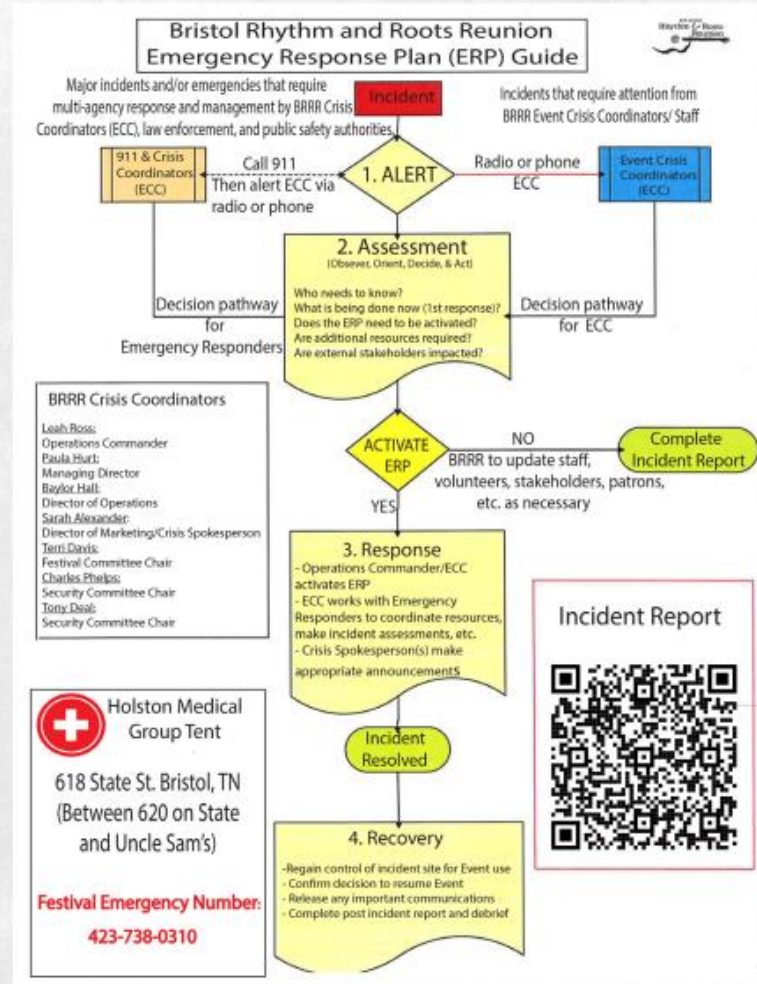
Bristol Rhythm and Roots Reunion
Emergency Response Plan (ERP) Guide

Bristol Rhythm & Roots Reunion

Major incidents and/or emergencies that require multi-agency response and management by BRRR Crisis Coordinators (ECC), law enforcement, and public safety authorities

Incident

Incidents that require attention from BRRR Event Crisis Coordinators/ Staff

911 & Crisis Coordinators (ECC)

Call 911
Then alert ECC via radio or phone

1. ALERT

Radio or phone ECC

Event Crisis Coordinators (ECC)

2. Assessment
(Observe, Orient, Decide, & Act)

Who needs to know?
What is being done now (1st response)?
Does the ERP need to be activated?
Are additional resources required?
Are external stakeholders impacted?

Decision pathway for Emergency Responders

Decision pathway for ECC

BRRR Crisis Coordinators

Leah Ross:
Operations Commander
Paula Hurt:
Managing Director
Baylor Hall:
Director of Operations
Sarah Alexander:
Director of Marketing/Crisis Spokesperson
Terri Davis:
Festival Committee Chair
Charles Phelps:
Security Committee Chair
Tony Deal:
Security Committee Chair

ACTIVATE ERP

NO

BRRR to update staff, volunteers, stakeholders, patrons, etc. as necessary

Complete Incident Report

YES

3. Response
- Operations Commander/ECC activates ERP
- ECC works with Emergency Responders to coordinate resources, make incident assessments, etc.
- Crisis Spokesperson(s) make appropriate announcementS

Incident Report

Holston Medical Group Tent

618 State St. Bristol, TN
(Between 620 on State and Uncle Sam's)

Festival Emergency Number:
423-738-0310

Incident Resolved

4. Recovery
-Regain control of incident site for Event use
- Confirm decision to resume Event
- Release any important communications
- Complete post incident report and debrief